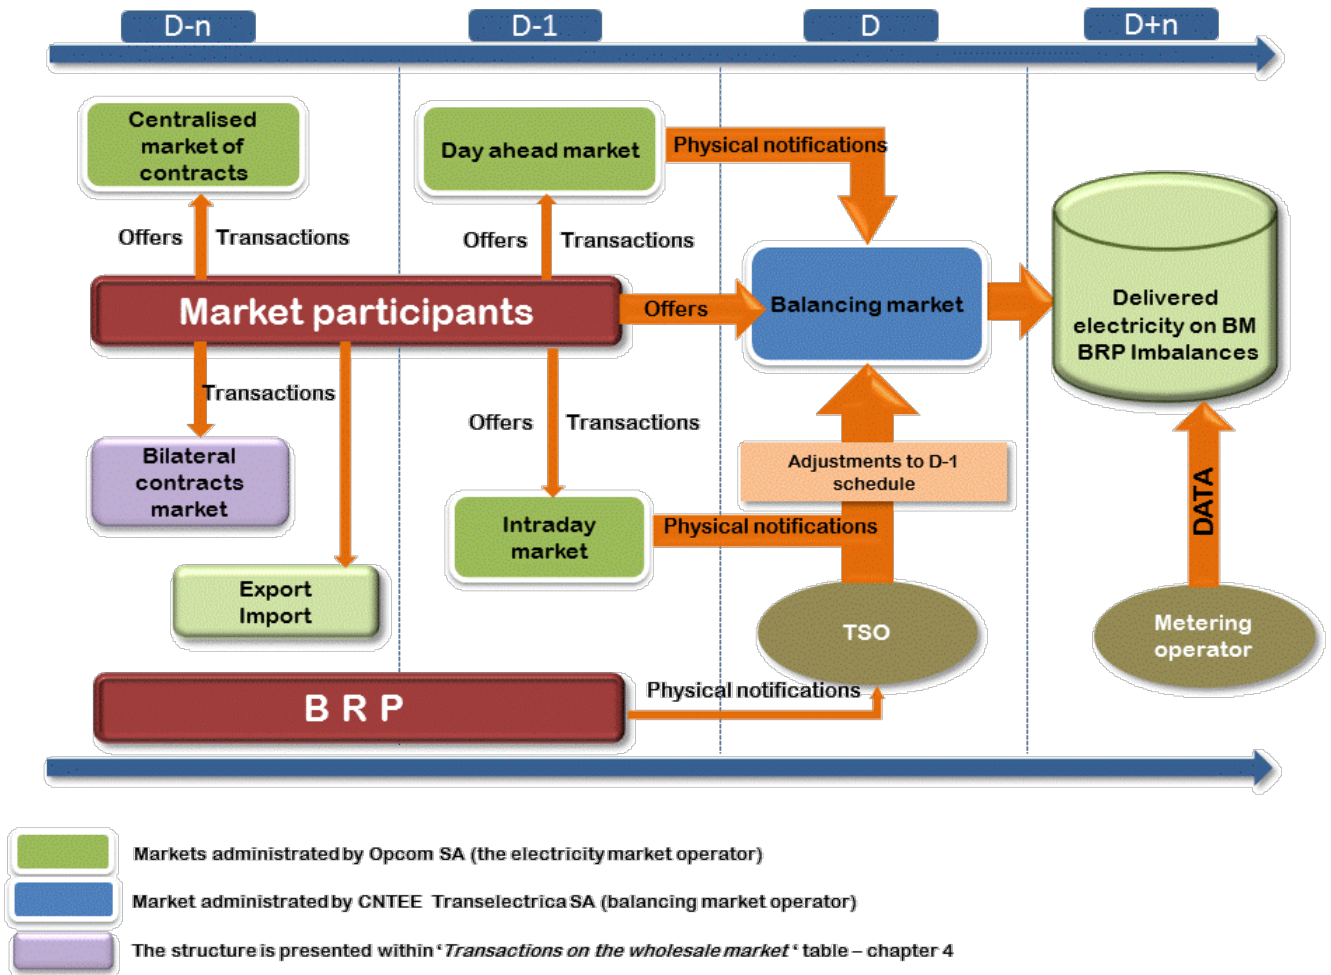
D-n

D-1

D

D+n

Centralised market of contracts

Offers

Transactions

Day ahead market

Physical notifications

Offers

Transactions

Market participants

Offers

Balancing market

Delivered electricity on BM BRP Imbalances

Transactions

Offers

Transactions

Bilateral contracts market

Adjustments to D-1 schedule

Intraday market

Physical notifications

DATA

Export Import

TSO

Metering operator

B R P

Physical notifications

Markets administrated by Opcom SA (the electricity market operator)

Market administrated by CNTEE Transelectrica SA (balancing market operator)

The structure is presented within '*Transactions on the wholesale market*' table – chapter 4